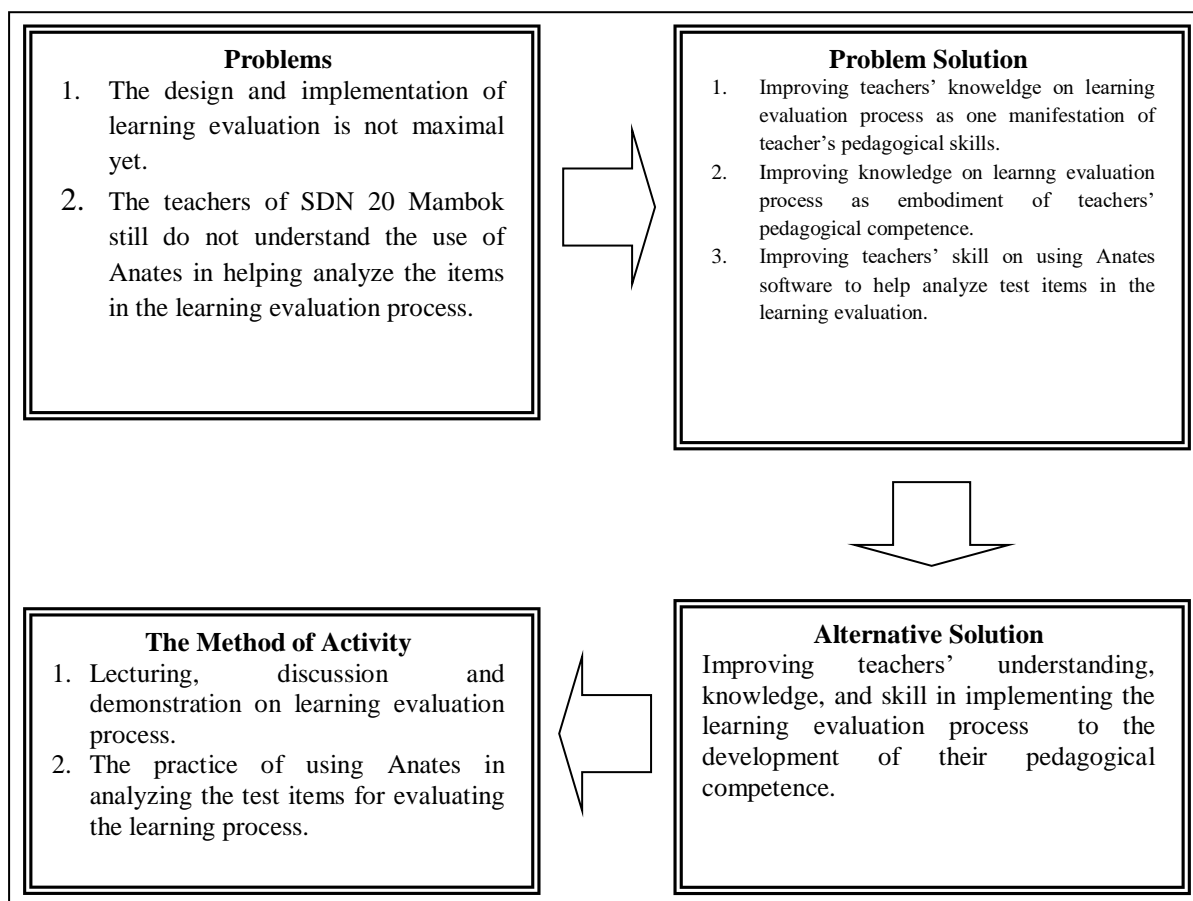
**Problems**

1. The design and implementation of learning evaluation is not maximal yet.
2. The teachers of SDN 20 Mambok still do not understand the use of Anates in helping analyze the items in the learning evaluation process.

**Problem Solution**

1. Improving teachers' knoweldge on learning evaluation process as one manifestation of teacher's pedagogical skills.
2. Improving knowledge on learnng evaluation process as embodiment of teachers' pedagogical competence.
3. Improving teachers' skill on using Anates software to help analyze test items in the learning evaluation.

**Alternative Solution**

Improving teachers' understanding, knowledge, and skill in implementing the learning evaluation process to the development of their pedagogical competence.

**The Method of Activity**

1. Lecturing, discussion and demonstration on learning evaluation process.
2. The practice of using Anates in analyzing the test items for evaluating the learning process.